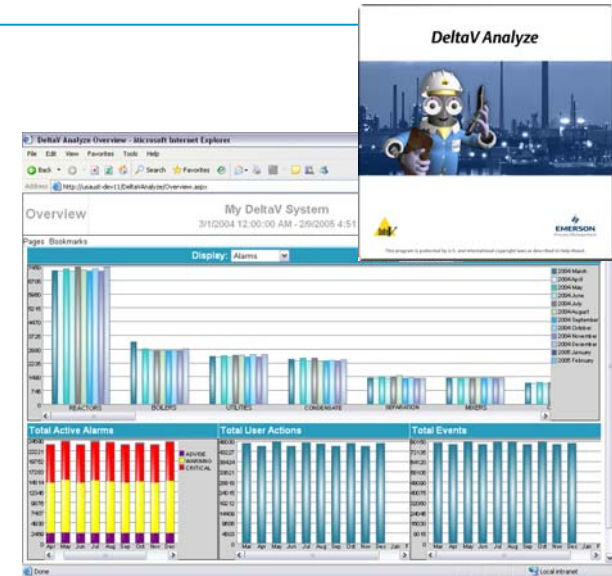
DeltaV Analyze

EMERSON

DeltaV Analyze Overview - Microsoft Internet Explorer

File Edit View Favorites Tools Help

Back Search Favorites

Address http://usaust-dev11/DeltaVAnalyze/Overview.aspx

Overview

My DeltaV System

3/1/2004 12:00:00 AM - 2/9/2005 4:51

Pages Bookmarks

Display: Alarms

2004 March
2004 April
2004 May
2004 June
2004 July
2004 August
2004 September
2004 October
2004 November
2004 December
2005 January
2005 February

REACTORS BOILERS UTILITIES CONDENSATE SEPARATION MIXERS

Total Active Alarms

ADVISE
WARNING
CRITICAL

Total User Actions

Total Events

Done

Local intranet